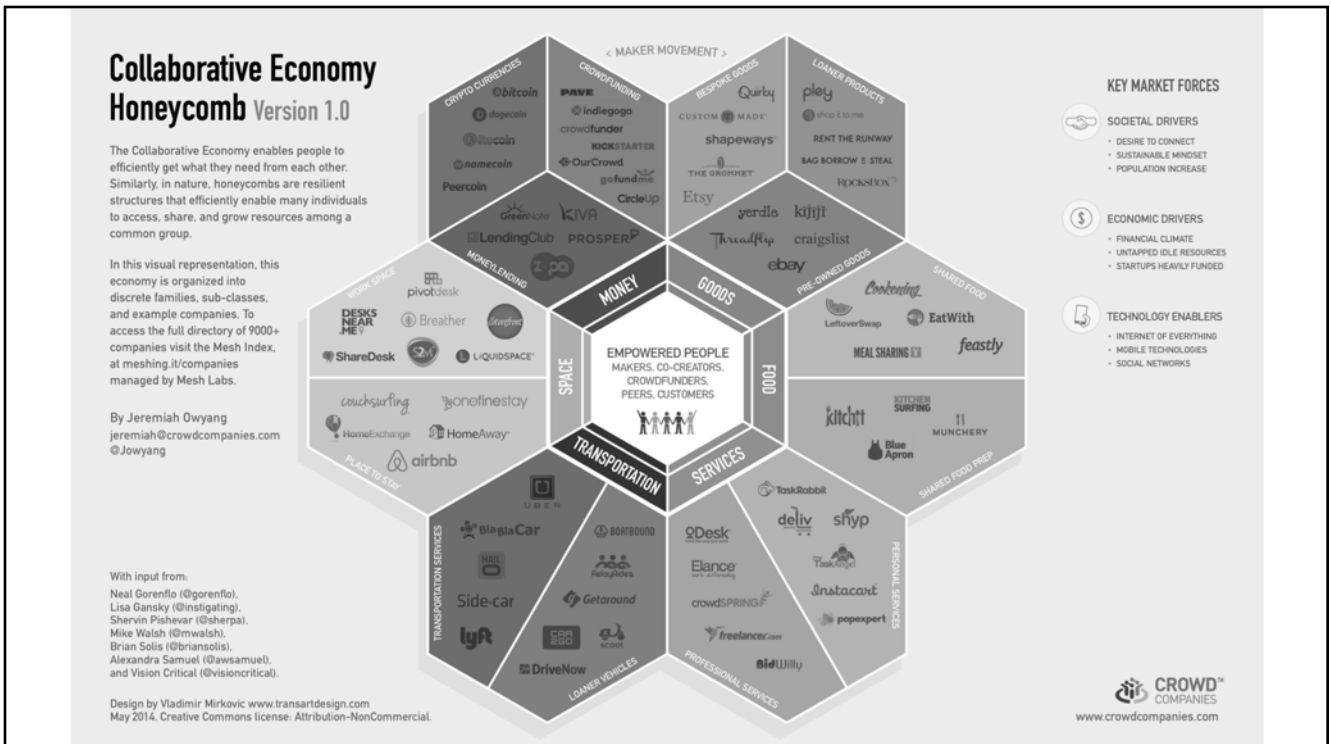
Collaborative Economy Honeycomb Version 1.0

The Collaborative Economy enables people to efficiently get what they need from each other. Similarly, in nature, honeycombs are resilient structures that efficiently enable many individuals to access, share, and grow resources among a common group.

In this visual representation, this economy is organized into discrete families, sub-classes, and example companies. To access the full directory of 9000+ companies visit the Mesh Index, at meshing.it/companies managed by Mesh Labs.

By Jeremiah Owyang
jeremiah@crowdcompanies.com
@Jowyang

With input from:
Neal Gorenflo (@gorenflo),
Lisa Gansky (@instigating),
Shervin Pishevar (@sherpa),
Mike Walsh (@mwalsh),
Brian Solis (@briansolis),
Alexandra Samuel (@awsamuel),
and Vision Critical (@visioncritical).

Design by Vladimir Mirkovic www.transartdesign.com
May 2014. Creative Commons license: Attribution-NonCommercial.

< MAKER MOVEMENT >

CRYPTO CURRENCIES
bitcoin
dogecoin
litecoin
namecoin
Peercoin

CROWDFUNDING
PAVE
indiegogo
crowdfunder
KICKSTARTER
OurCrowd
gofundme
CircleUp

BESPOKE GOODS
Quirky
CUSTOM MADE
shapeways
THE GROMMET
Etsy

LOANER PRODUCTS
pley
shop it to me
RENT THE RUNWAY
BAG BORROW OR STEAL
ROCKSBOX

MONEYLENDING
GreenNote
KIVA
LendingClub
PROSPER
zopa

PRE-OWNED GOODS
yerdle
kijiji
Threadflip
craigslist
ebay

WORK SPACE
pivotdesk
DESKS NEAR ME
Breather
Storefront
ShareDesk
SM
LIQUIDSPACE

SHARED FOOD
Cookening
LeftoverSwap
EatWith
MEAL SHARING
feastly

PLACE TO STAY
couchsurfing
onefinestay
HomeExchange
HomeAway
airbnb

SHARED FOOD PREP
kitchit
KITCHEN SURFING
MUNCHERY
Blue Apron

MONEY
GOODS
SPACE
FOOD
TRANSPORTATION
SERVICES

EMPOWERED PEOPLE
MAKERS, CO-CREATORS, CROWDFUNDERS, PEERS, CUSTOMERS

TRANSPORTATION SERVICES
UBER
BlaBlaCar
MAIL
Side-car
lyft

LOANER VEHICLES
BOATBOUND
RelayRides
Getaround
CAR2GO
scoot
DriveNow

PROFESSIONAL SERVICES
oDesk
Elance
crowdSPRING
freelancer.com
BidWilly

PERSONAL SERVICES
TaskRabbit
deliv
shyp
Zaarly
Instacart
popexpert

KEY MARKET FORCES

SOCIETAL DRIVERS
• DESIRE TO CONNECT
• SUSTAINABLE MINDSET
• POPULATION INCREASE

ECONOMIC DRIVERS
• FINANCIAL CLIMATE
• UNTAPPED IDLE RESOURCES
• STARTUPS HEAVILY FUNDED

TECHNOLOGY ENABLERS
• INTERNET OF EVERYTHING
• MOBILE TECHNOLOGIES
• SOCIAL NETWORKS

CROWD™ COMPANIES
www.crowdcompanies.com